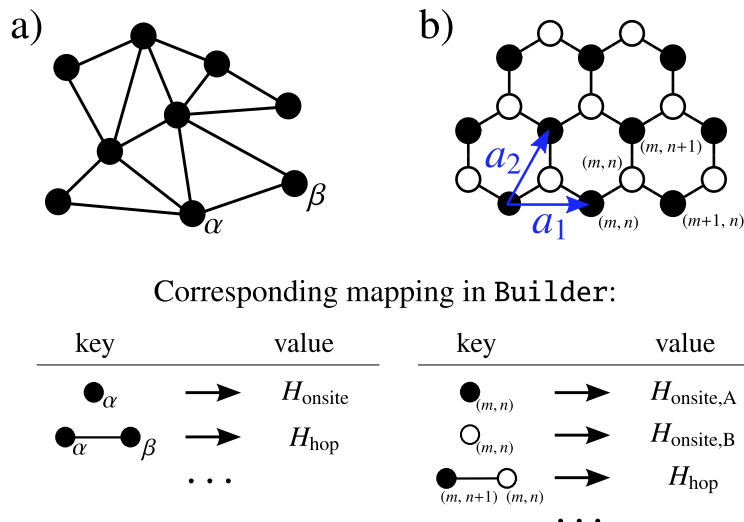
a)

$\alpha$ $\beta$

b)

$a_2$ $a_1$ $(m, n)$ $(m, n+1)$ $(m, n)$ $(m+1, n)$

Corresponding mapping in Builder:

| key | | value |
|---|---|---|
| $\alpha$ | → | $H_{\text{onsite}}$ |
| $\alpha$ $\beta$ | → | $H_{\text{hop}}$ |
| | ... | |

| key | | value |
|---|---|---|
| $(m, n)$ | → | $H_{\text{onsite,A}}$ |
| $(m, n)$ | → | $H_{\text{onsite,B}}$ |
| $(m, n+1)$ $(m, n)$ | → | $H_{\text{hop}}$ |
| | ... | |